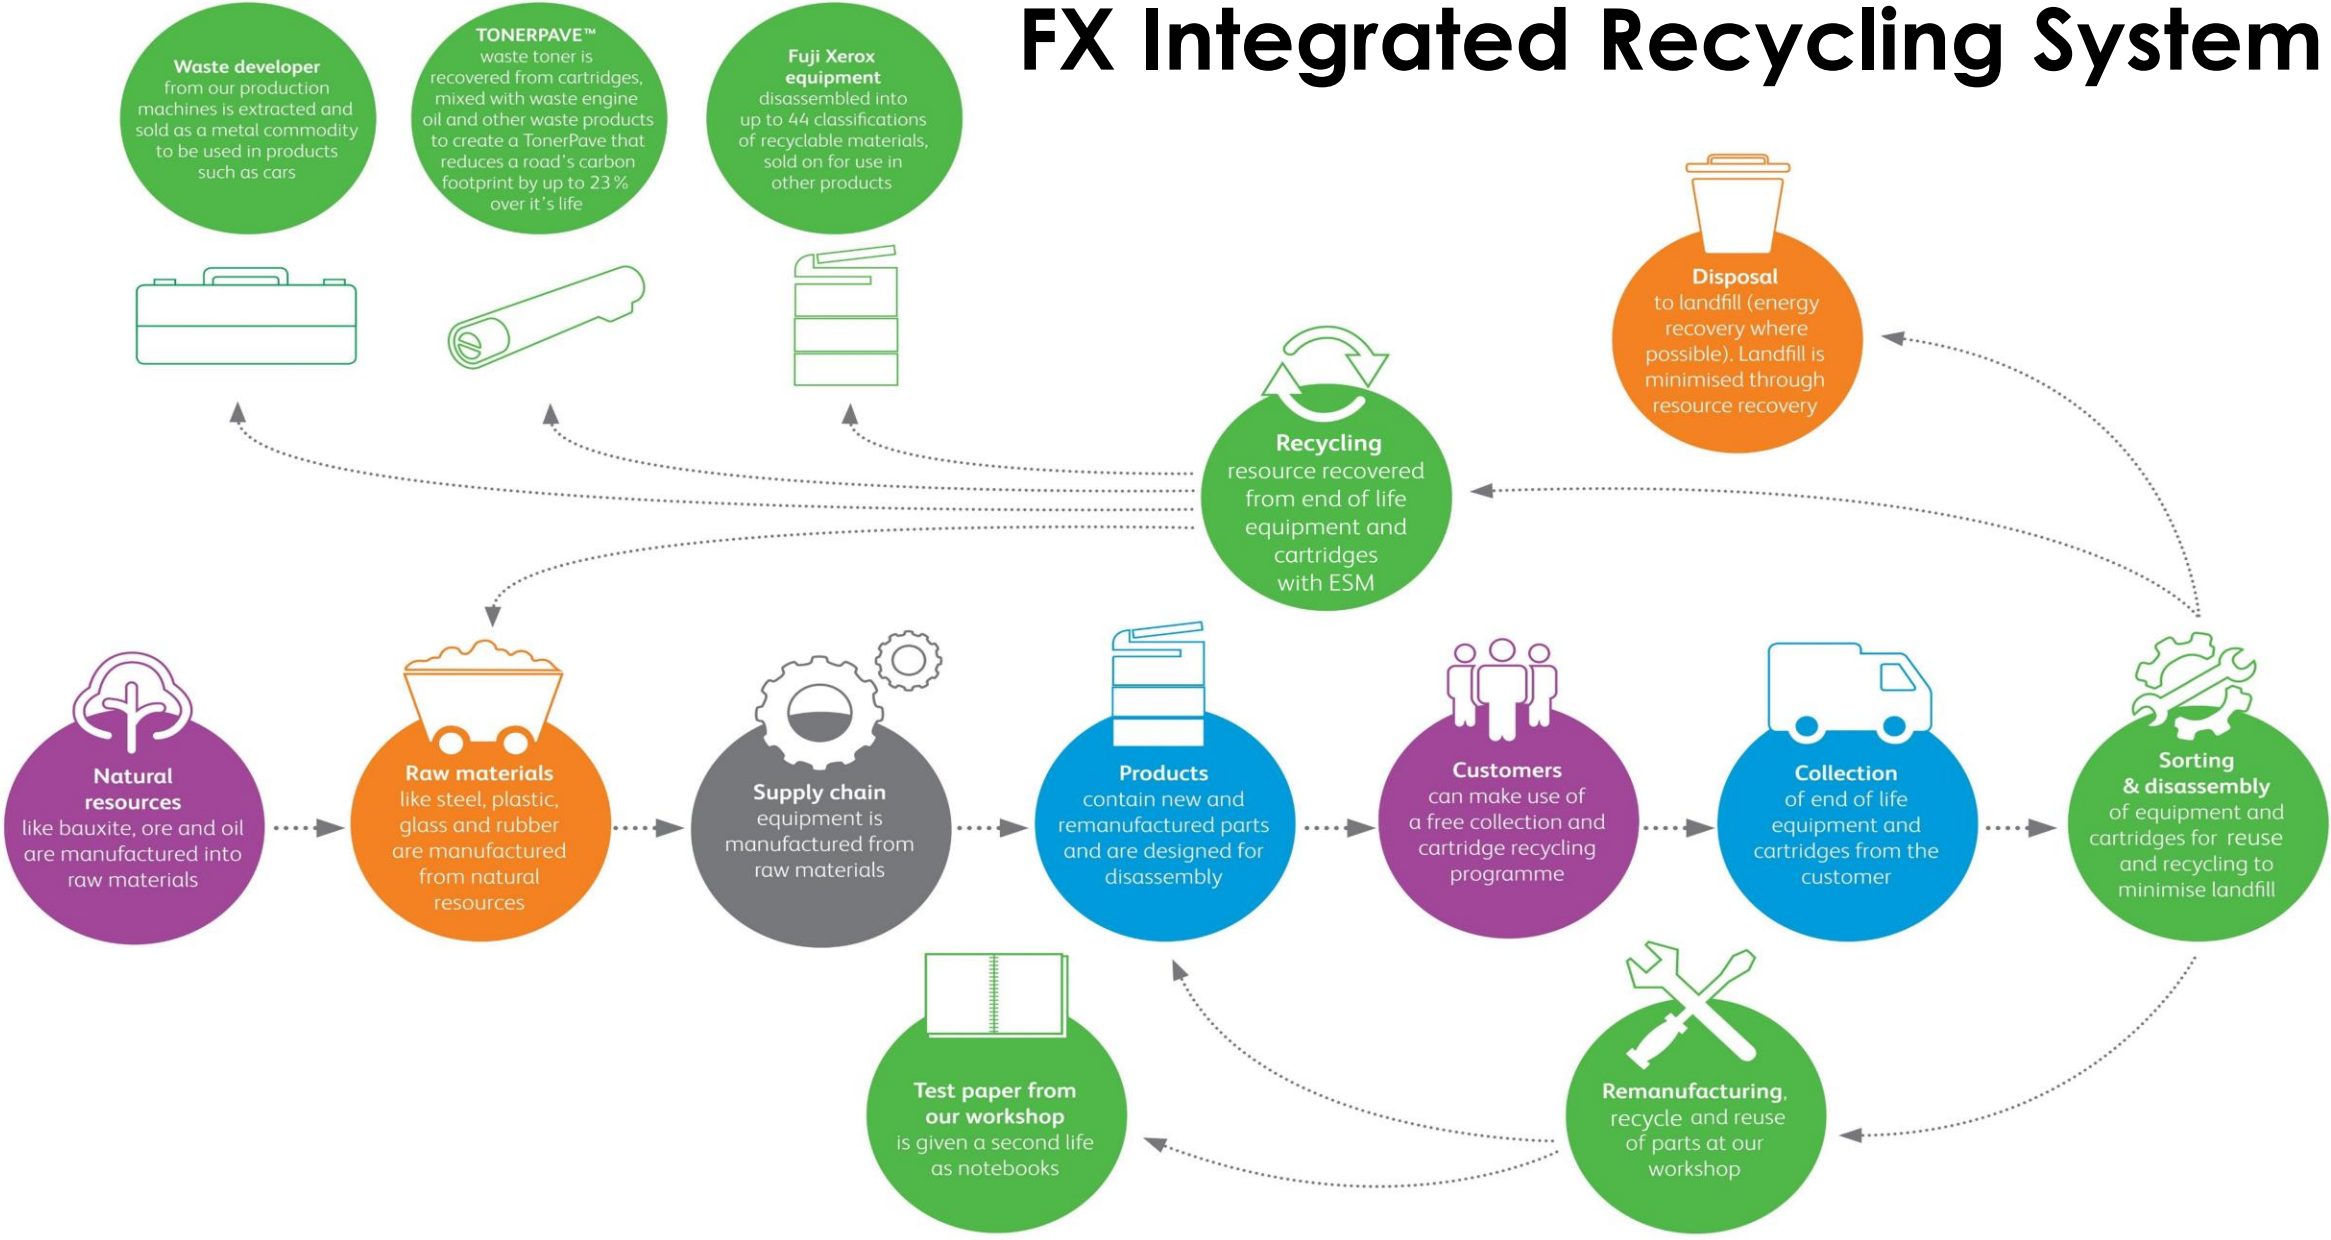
FX Integrated Recycling System

Waste developer from our production machines is extracted and sold as a metal commodity to be used in products such as cars

TONERPAVE™ waste toner is recovered from cartridges, mixed with waste engine oil and other waste products to create a TonerPave that reduces a road's carbon footprint by up to 23% over it's life

Fuji Xerox equipment disassembled into up to 44 classifications of recyclable materials, sold on for use in other products

Disposal to landfill (energy recovery where possible). Landfill is minimised through resource recovery

Recycling resource recovered from end of life equipment and cartridges with ESM

Natural resources like bauxite, ore and oil are manufactured into raw materials

Raw materials like steel, plastic, glass and rubber are manufactured from natural resources

Supply chain equipment is manufactured from raw materials

Products contain new and remanufactured parts and are designed for disassembly

Customers can make use of a free collection and cartridge recycling programme

Collection of end of life equipment and cartridges from the customer

Sorting & disassembly of equipment and cartridges for reuse and recycling to minimise landfill

Test paper from our workshop is given a second life as notebooks

Remanufacturing, recycle and reuse of parts at our workshop